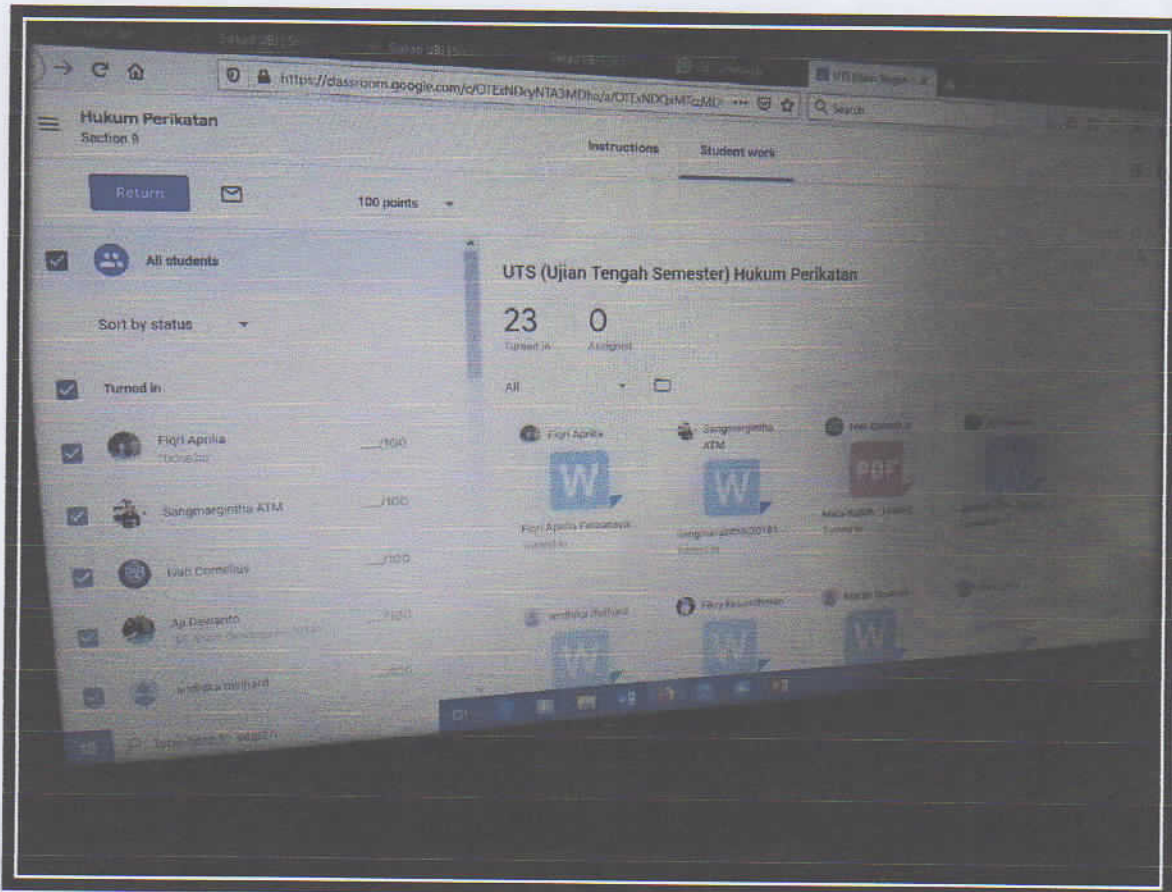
https://classroom.google.com/c/OTEzNDcyNTA3MDhs/a/OTExNDQxMTczMD

UTS Ujian Tengah

Search

Hukum Perikatan
Section 9

Instructions

Student work

Return

100 points

All students

Sort by status

Turned in

Fiqri Aprilia

___/100

Sangmarginthia ATM

___/100

Ivan Cornelius

___/100

Aji Dewanto

___/100

ardhika reinhard

___/100

UTS (Ujian Tengah Semester) Hukum Perikatan

23
Turned in

0
Assigned

All

Fiqri Aprilia

Fiqri Aprilia Fatsamaya
Turned in

Sangmarginthia ATM

sangmarginthia20181
Turned in

PDF

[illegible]
Turned in

ardhika reinhard

Fikry Ramadhan

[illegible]

Type here to search